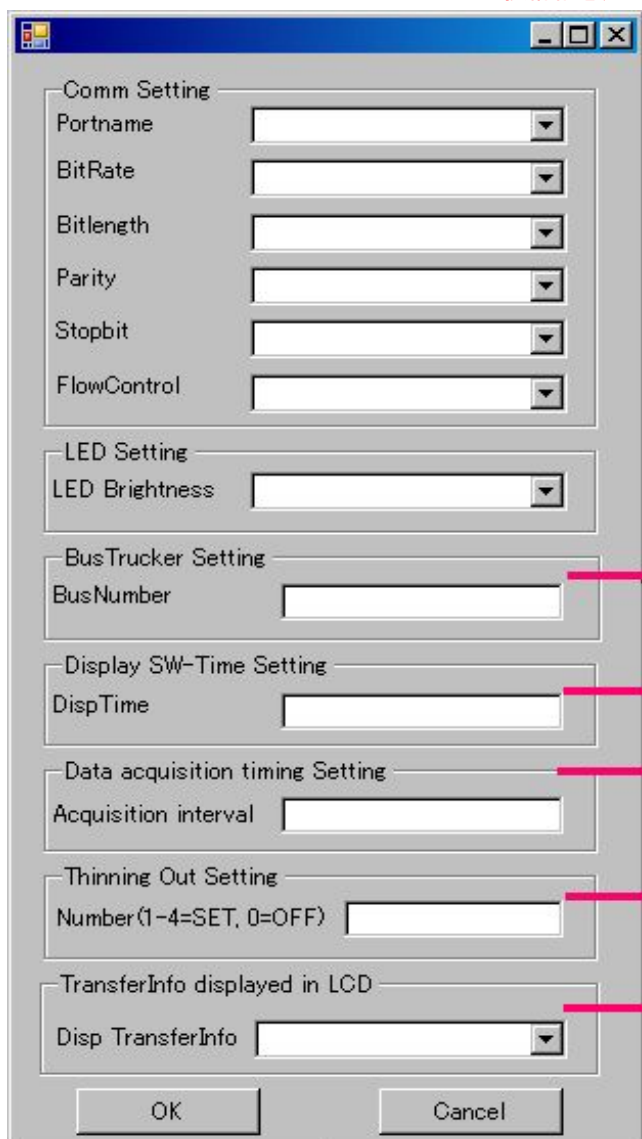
Comm Setting
Portname
BitRate
Bitlength
Parity
Stopbit
FlowControl

LED Setting
LED Brightness

BusTrucker Setting
BusNumber

Display SW-Time Setting
DispTime

Data acquisition timing Setting
Acquisition interval

Thinning Out Setting
Number(1-4=SET, 0=OFF)

TransferInfo displayed in LCD
Disp TransferInfo

OK
Cancel